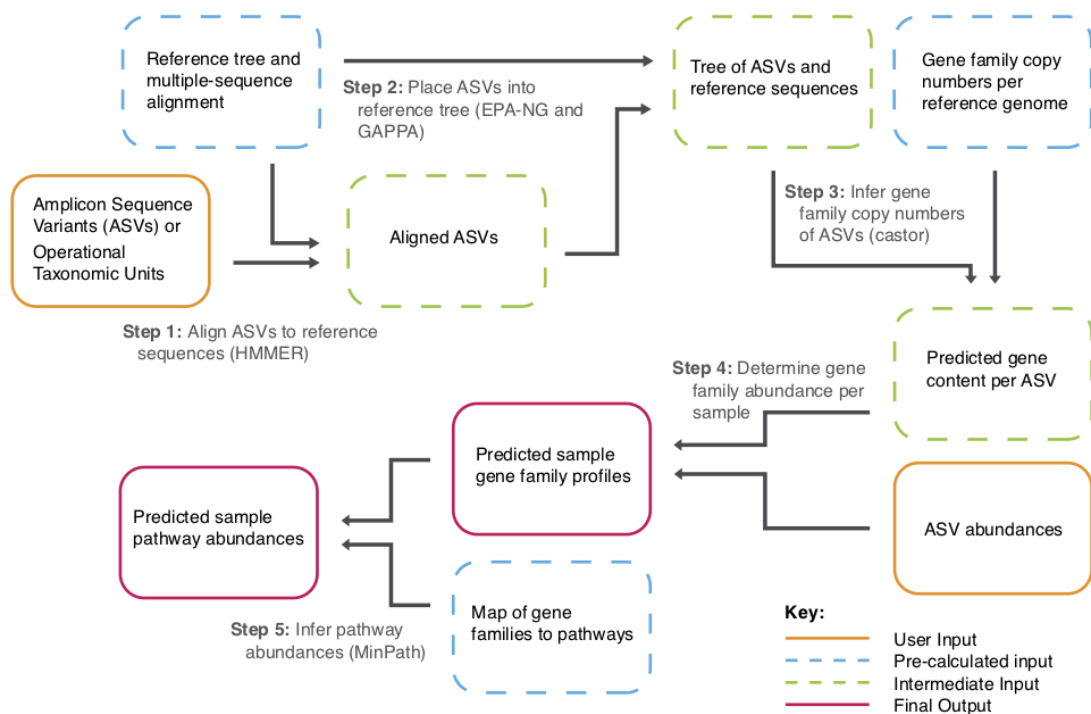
Reference tree and multiple-sequence alignment

Step 2: Place ASVs into reference tree (EPA-NG and GAPPA)

Tree of ASVs and reference sequences

Gene family copy numbers per reference genome

Amplicon Sequence Variants (ASVs) or Operational Taxonomic Units

Aligned ASVs

Step 3: Infer gene family copy numbers of ASVs (castor)

Step 1: Align ASVs to reference sequences (HMMER)

Step 4: Determine gene family abundance per sample

Predicted gene content per ASV

Predicted sample gene family profiles

Predicted sample pathway abundances

ASV abundances

Map of gene families to pathways

Step 5: Infer pathway abundances (MinPath)

Key:
User Input
Pre-calculated input
Intermediate Input
Final Output